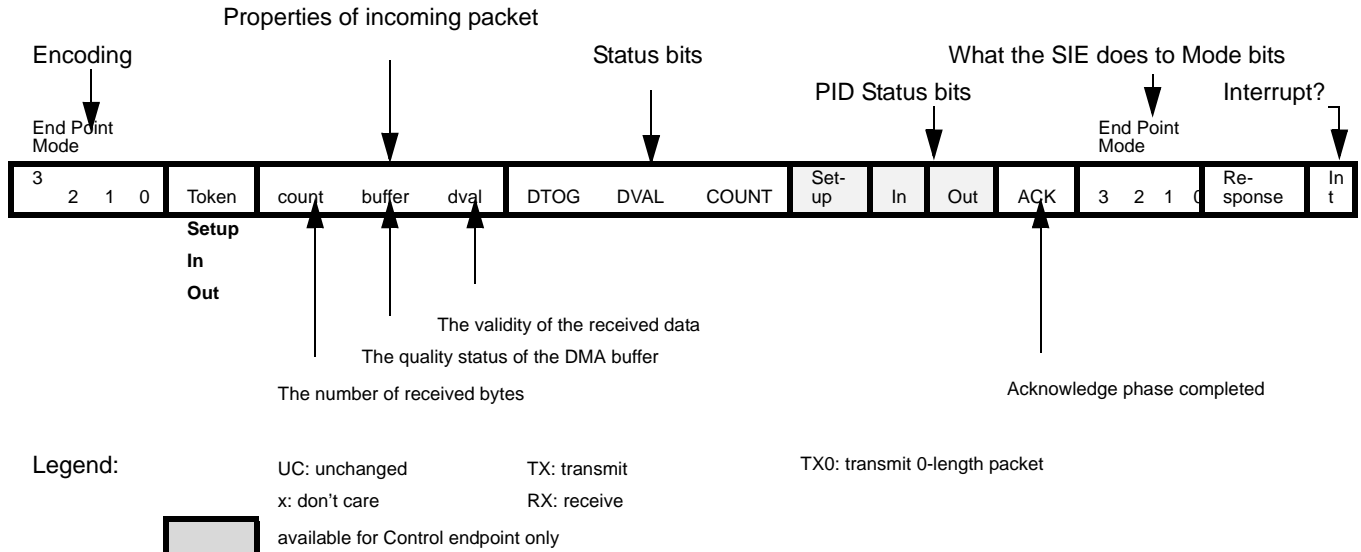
Properties of incoming packet

Encoding

Status bits

What the SIE does to Mode bits

PID Status bits

Interrupt?

End Point Mode

End Point Mode

| 3 2 1 0 | Token | count buffer dval | DTOG DVAL COUNT | Set-up | In | Out | ACK | 3 2 1 0 | Re-sponse | In t |
|---|---|---|---|---|---|---|---|---|---|---|

Setup

In

Out

The validity of the received data

The quality status of the DMA buffer

The number of received bytes

Acknowledge phase completed

Legend:

UC: unchanged

TX: transmit

TX0: transmit 0-length packet

x: don't care

RX: receive

available for Control endpoint only